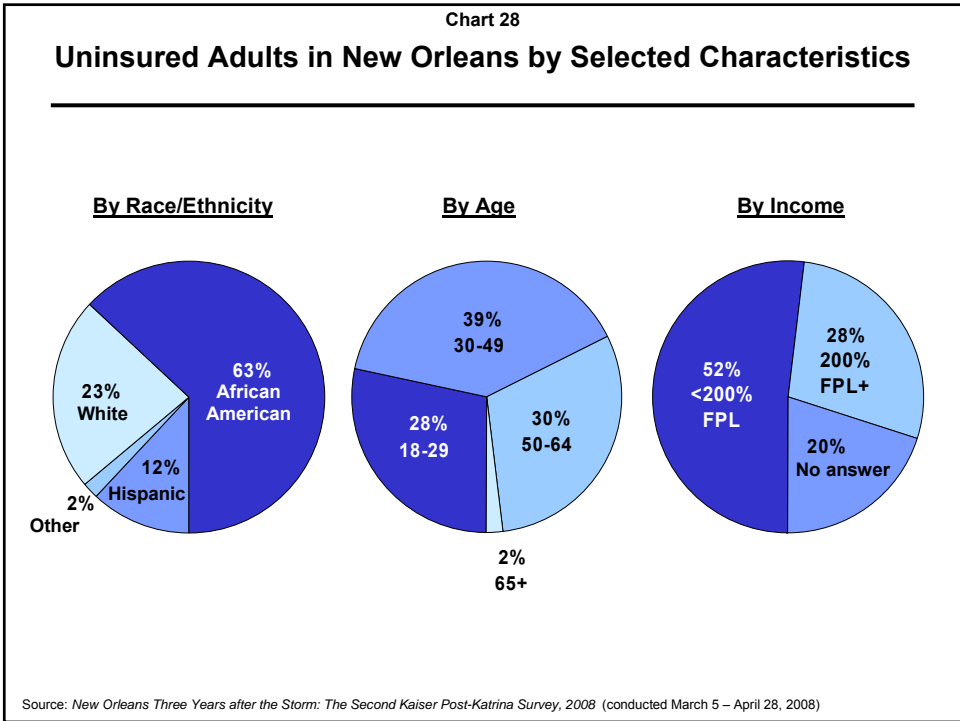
Chart 28

Uninsured Adults in New Orleans by Selected Characteristics

By Race/Ethnicity

63% African American

23% White

12% Hispanic

2% Other

By Age

39% 30-49

28% 18-29

30% 50-64

2% 65+

By Income

52% <200% FPL

28% 200% FPL+

20% No answer

Source: New Orleans Three Years after the Storm: The Second Kaiser Post-Katrina Survey, 2008 (conducted March 5 – April 28, 2008)